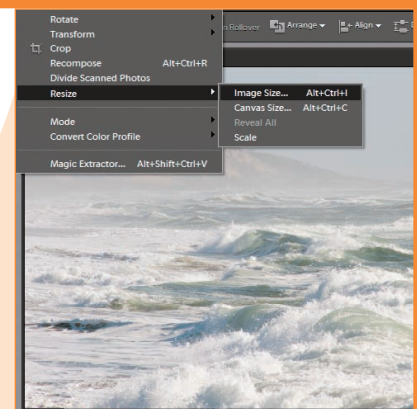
Rotate
Transform
Crop
Recompose Alt+Ctrl+R
Divide Scanned Photos
Resize
Mode
Convert Color Profile
Magic Extractor... Alt+Shift+Ctrl+V

Image Size... Alt+Ctrl+I
Canvas Size... Alt+Ctrl+C
Reveal All
Scale

n Rollover
Arrange
Align